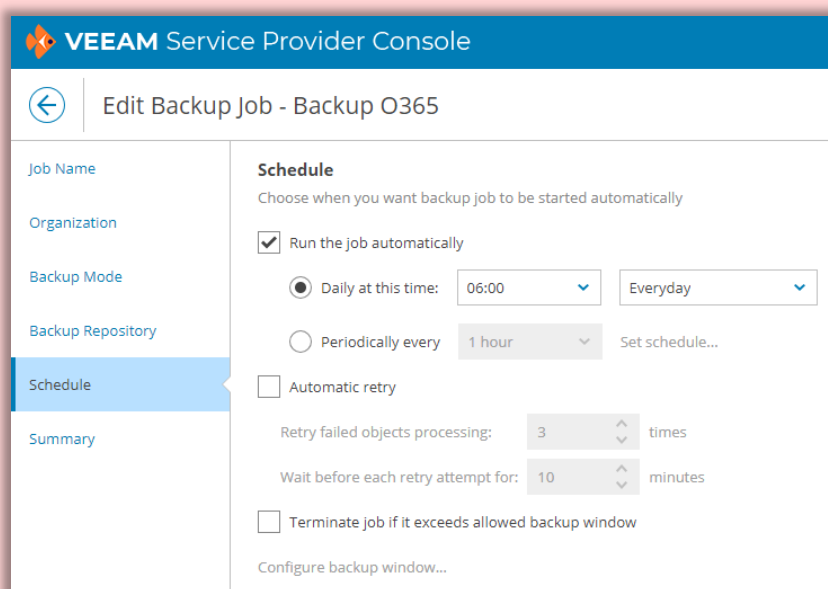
VEEAM Service Provider Console

Edit Backup Job - Backup O365

Job Name
Organization
Backup Mode
Backup Repository
Schedule
Summary

Schedule
Choose when you want backup job to be started automatically

Run the job automatically

Daily at this time: 06:00 Everyday

Periodically every 1 hour Set schedule...

Automatic retry

Retry failed objects processing: 3 times

Wait before each retry attempt for: 10 minutes

Terminate job if it exceeds allowed backup window

Configure backup window...